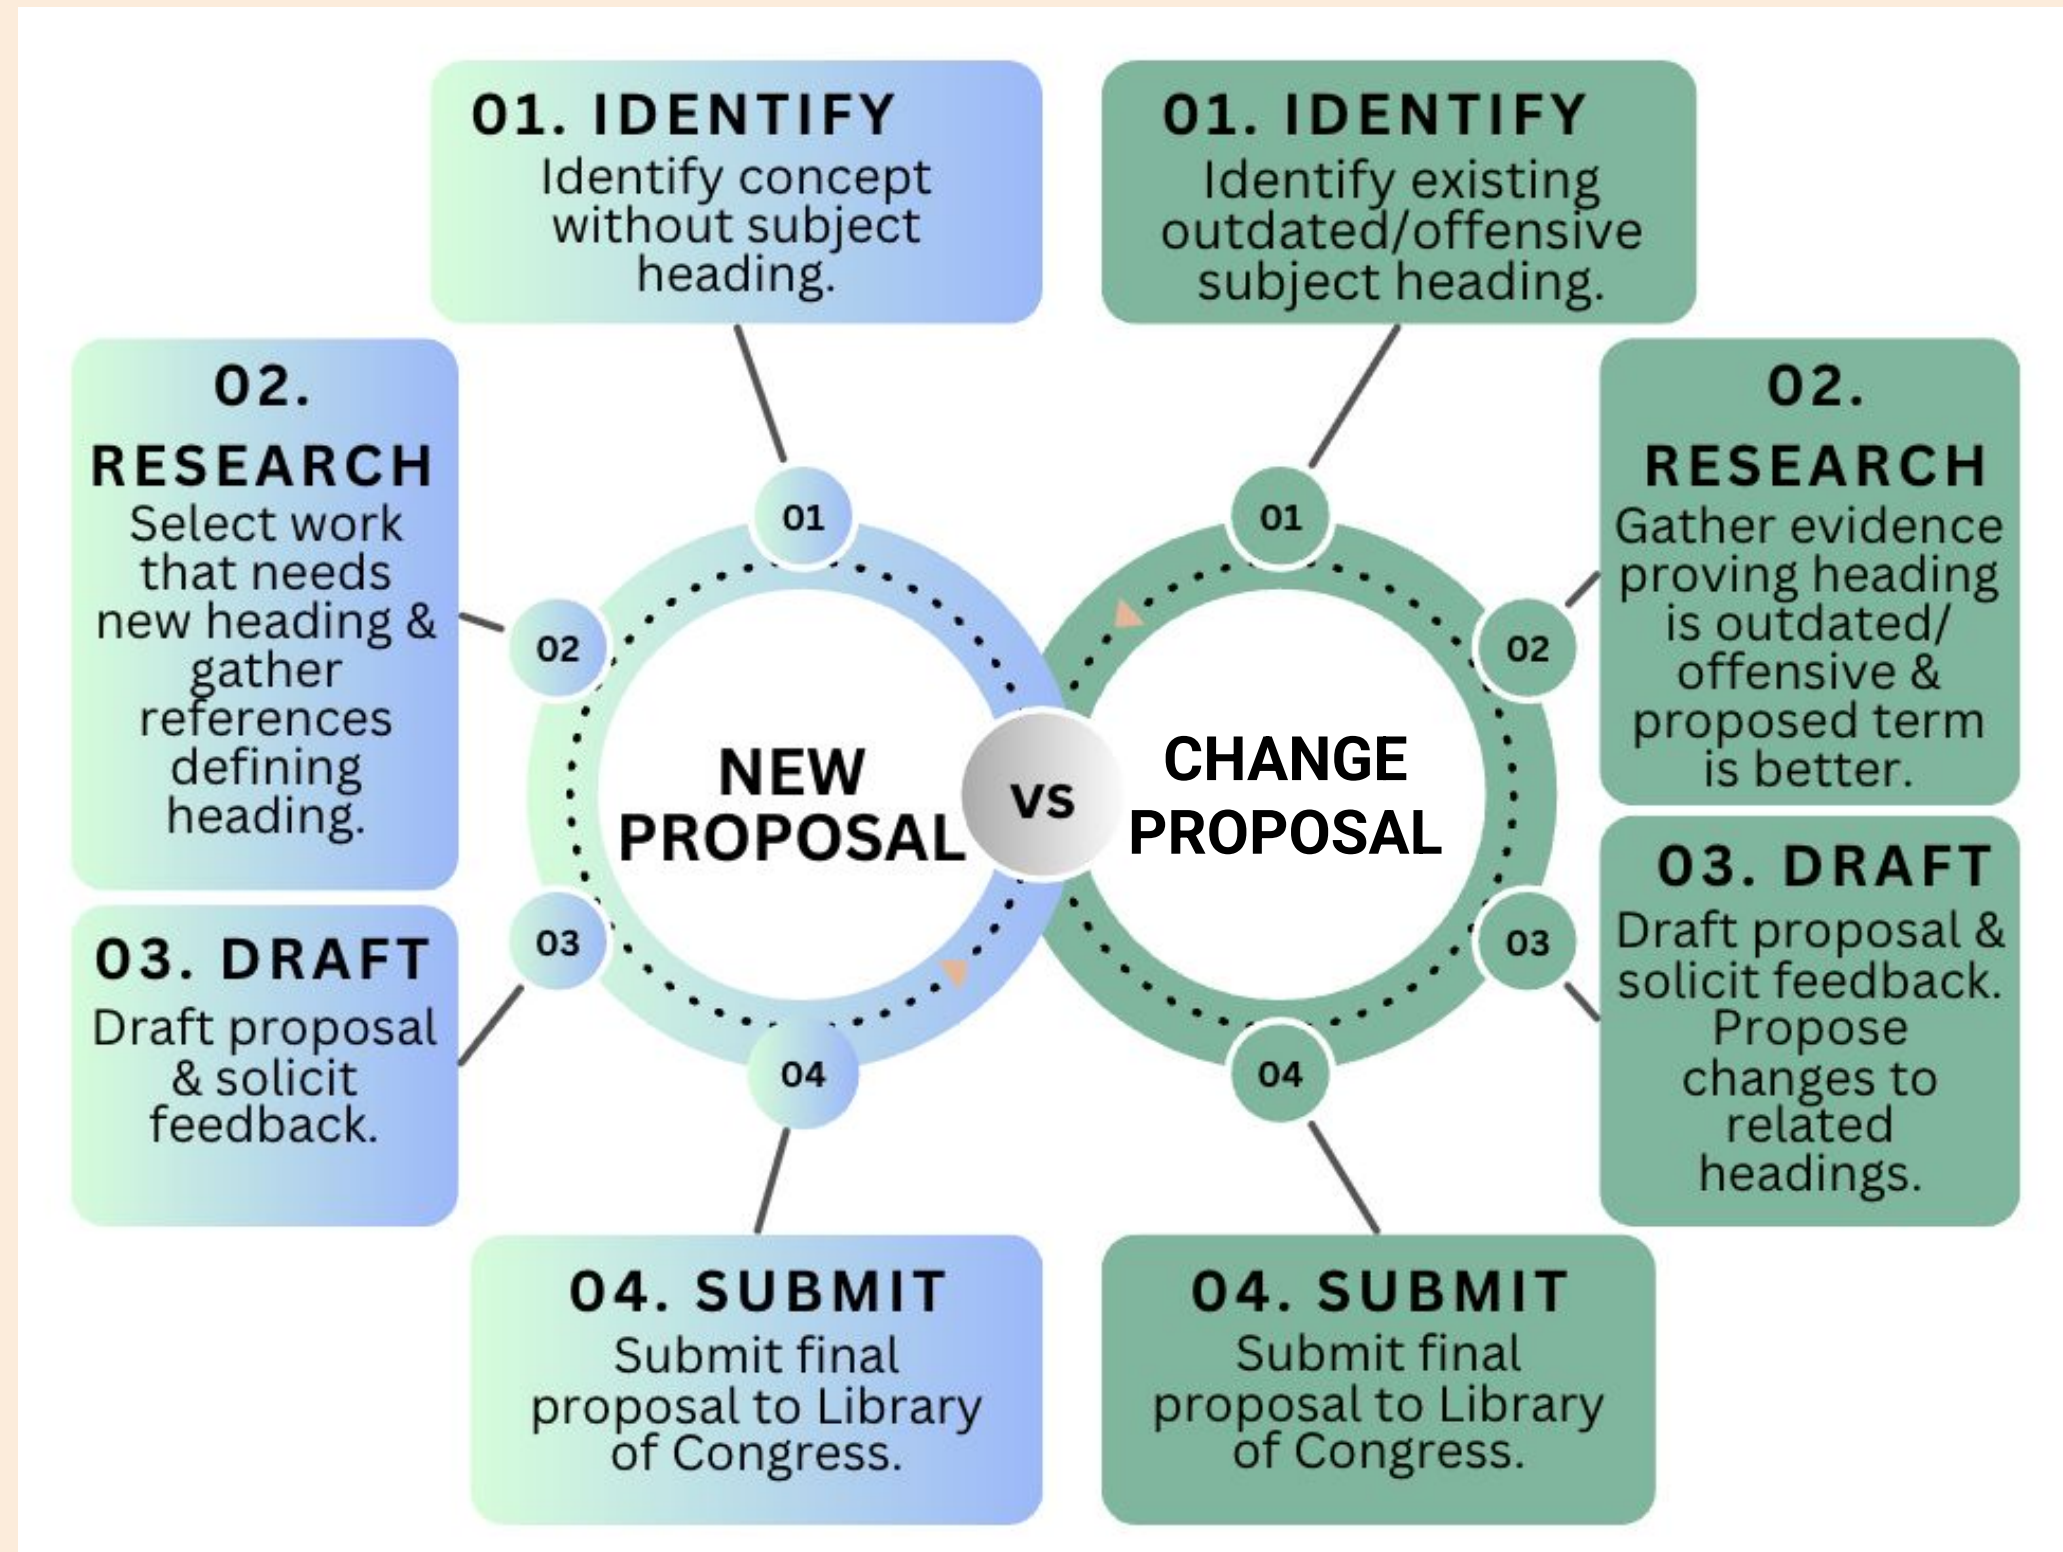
01. IDENTIFY
Identify concept without subject heading.

01. IDENTIFY
Identify existing outdated/offensive subject heading.

02. RESEARCH
Select work that needs new heading & gather references defining heading.

01

02

03

04

NEW PROPOSAL

VS

CHANGE PROPOSAL

01

02

03

04

02. RESEARCH
Gather evidence proving heading is outdated/ offensive & proposed term is better.

03. DRAFT
Draft proposal & solicit feedback.

03. DRAFT
Draft proposal & solicit feedback. Propose changes to related headings.

04. SUBMIT
Submit final proposal to Library of Congress.

04. SUBMIT
Submit final proposal to Library of Congress.